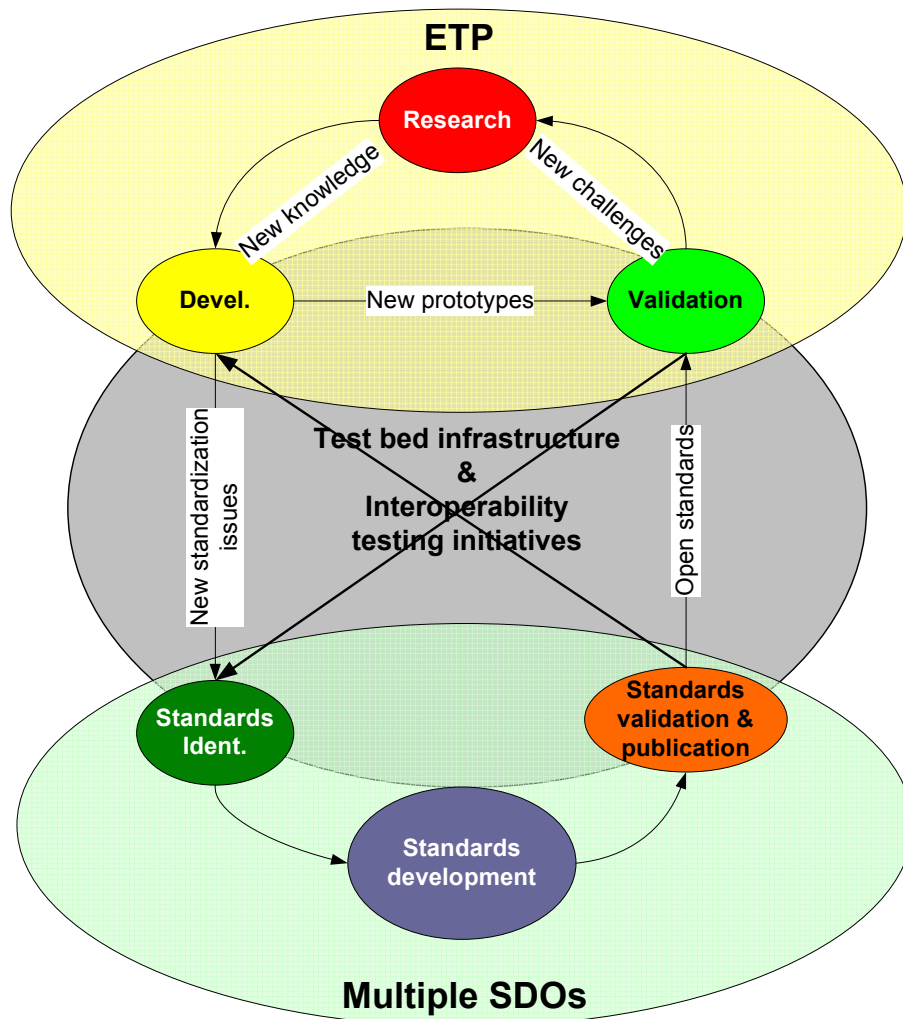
ETP

Research

New knowledge

New challenges

Devel.

New prototypes

Validation

New standardization issues

Test bed infrastructure & Interoperability testing initiatives

Open standards

Standards Ident.

Standards validation & publication

Standards development

Multiple SDOs